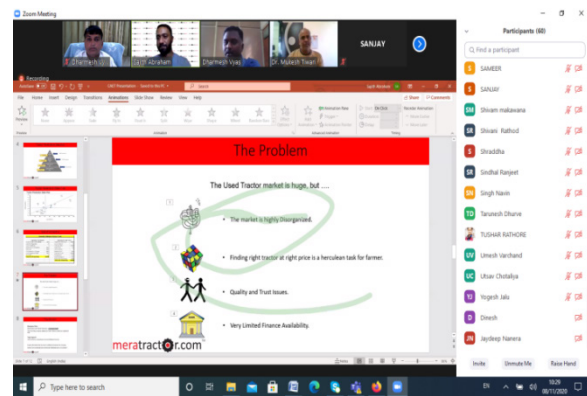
Zoom Meeting

Dharmesh Vyas
Saji Abraham
Dharmesh Vyas
Dr. Mukesh Tiwari
SANJAY

Recording

File Home Insert Design Transitions Animations Slide Show Review View Help
Share Comments

The Problem

The Used Tractor market is huge, but ....

1
The market is highly Disorganized.

2
Finding right tractor at right price is a herculean task for farmer.

3
Quality and Trust Issues.

4
Very Limited Finance Availability.

meratractor.com

Participants (60)

Find a participant

S SAMEER
S SANJAY
SM Shivani makawana
SR Shivani Rathod
S Shraddha
SR Sindhal Ranjeet
SN Singh Navin
TD Tarunesh Dhurve
TUSHAR RATHORE
UV Umesh Varchand
UC Utsav Chotaliya
YJ Yogesh Jala
D Dinesh
JN Jaydeep Nanera

Invite Unmute Me Raise Hand

Type here to search

EN
19:26
08/11/2020